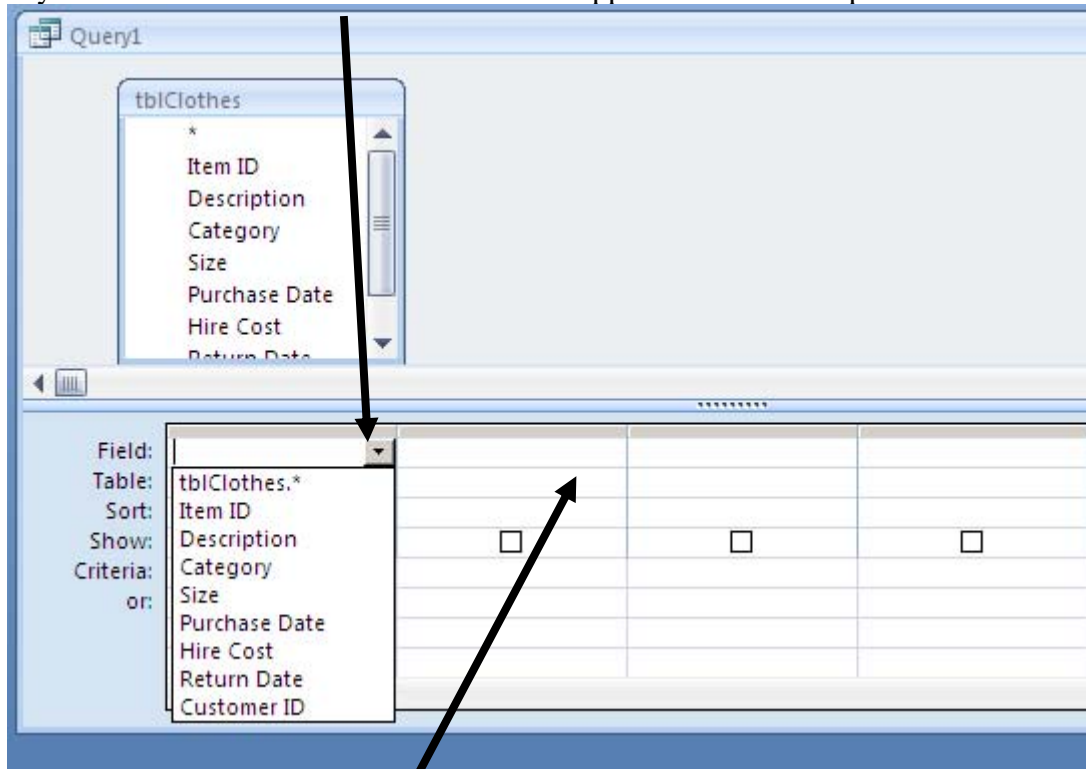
Query1

tblClothes
*
Item ID
Description
Category
Size
Purchase Date
Hire Cost
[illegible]

Field:
Table:
Sort:
Show:
Criteria:
or:

tblClothes.*
Item ID
Description
Category
Size
Purchase Date
Hire Cost
Return Date
Customer ID